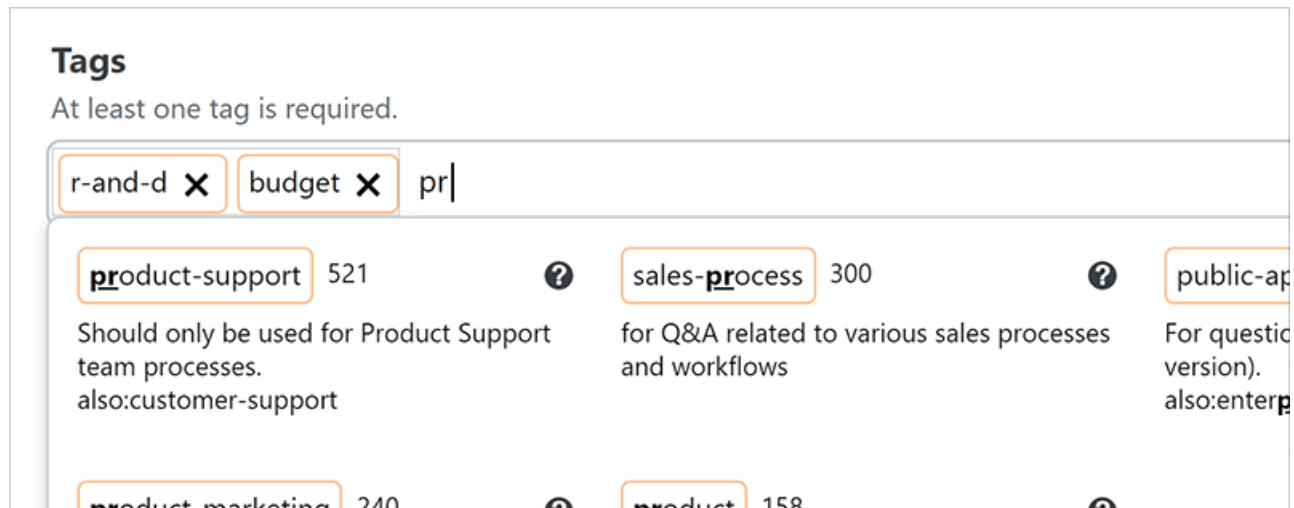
Tags
At least one tag is required.

r-and-d ✕ budget ✕ pr

product-support 521
Should only be used for Product Support team processes.
also:customer-support

sales-process 300
for Q&A related to various sales processes and workflows

public-ap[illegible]
For questio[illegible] version).
also:enterp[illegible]

product-marketing 240

product 158